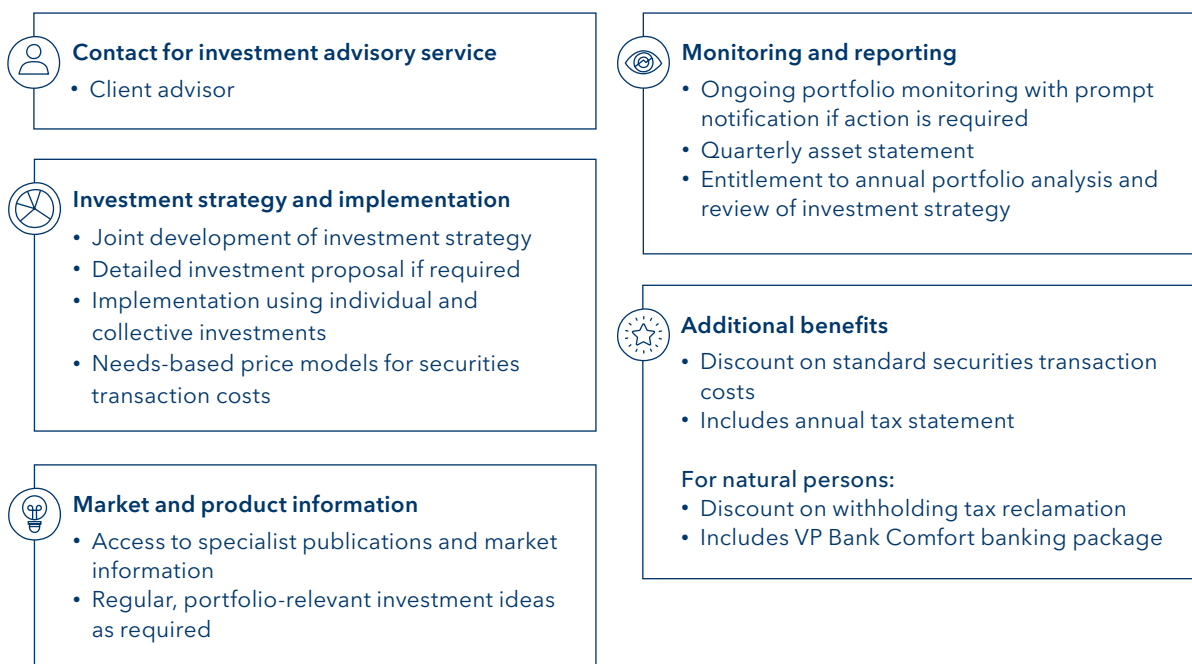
Contact for investment advisory service
• Client advisor

Investment strategy and implementation
• Joint development of investment strategy
• Detailed investment proposal if required
• Implementation using individual and collective investments
• Needs-based price models for securities transaction costs

Market and product information
• Access to specialist publications and market information
• Regular, portfolio-relevant investment ideas as required

Monitoring and reporting
• Ongoing portfolio monitoring with prompt notification if action is required
• Quarterly asset statement
• Entitlement to annual portfolio analysis and review of investment strategy

Additional benefits
• Discount on standard securities transaction costs
• Includes annual tax statement

For natural persons:
• Discount on withholding tax reclamation
• Includes VP Bank Comfort banking package